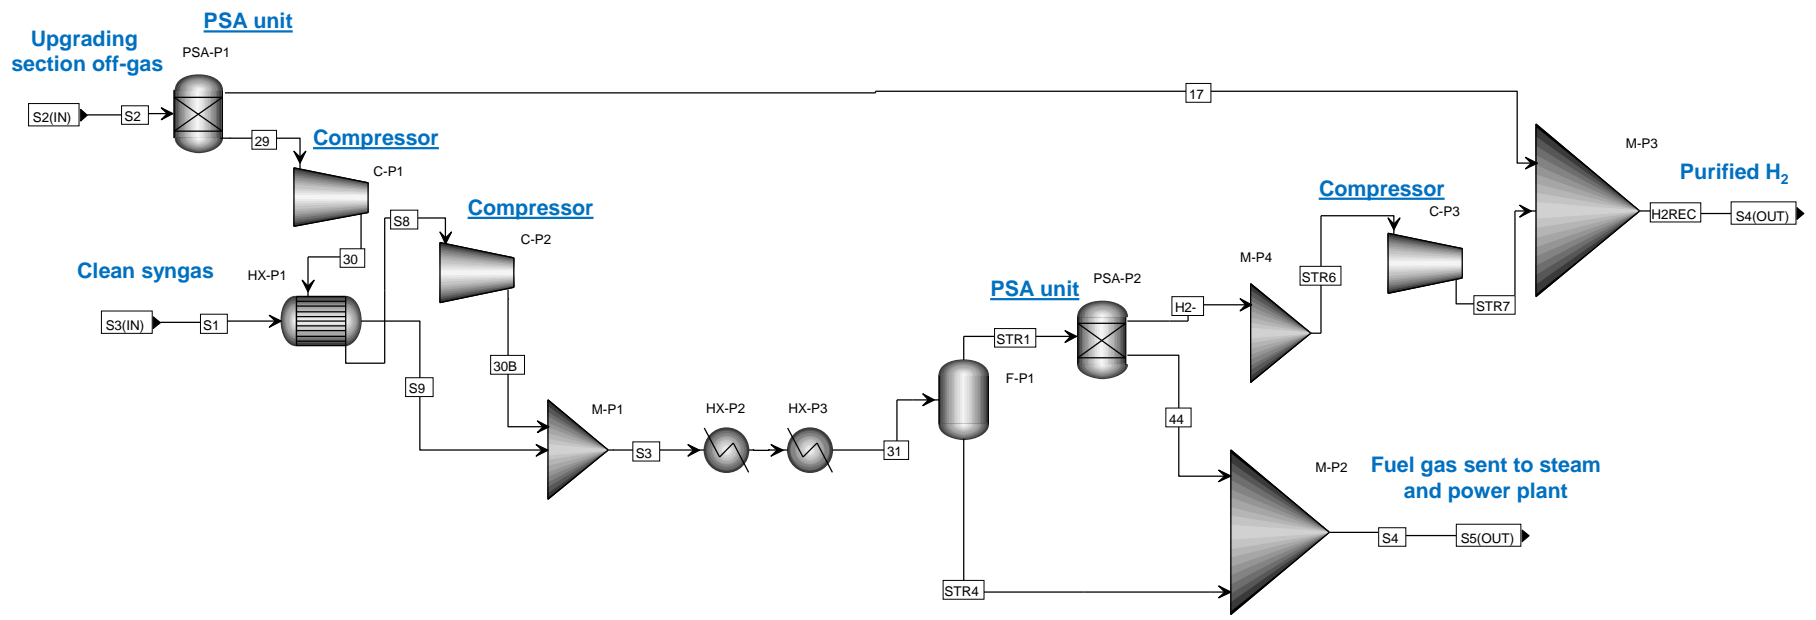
Upgrading section off-gas

PSA unit

PSA-P1

S2(IN)

S2

29

17

Compressor

C-P1

30

S8

Compressor

C-P2

Clean syngas

HX-P1

S3(IN)

S1

S9

30B

M-P1

S3

HX-P2

HX-P3

31

PSA unit

PSA-P2

STR1

F-P1

H2-

44

M-P4

STR6

Compressor

C-P3

STR7

M-P3

Purified H$_2$

H2REC

S4(OUT)

M-P2

Fuel gas sent to steam and power plant

S4

S5(OUT)

STR4